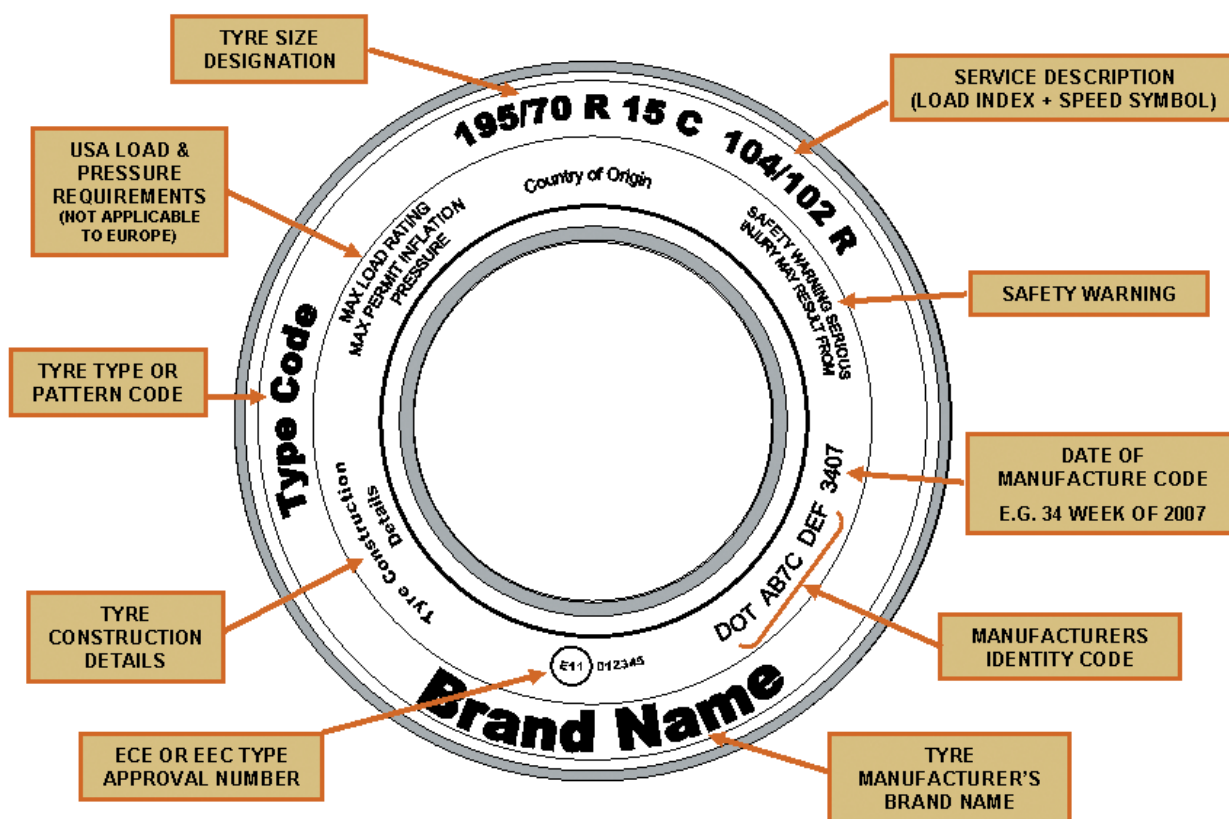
TYRE SIZE DESIGNATION

SERVICE DESCRIPTION (LOAD INDEX + SPEED SYMBOL)

USA LOAD & PRESSURE REQUIREMENTS (NOT APPLICABLE TO EUROPE)

195/70 R 15 C 104/102 R

Country of Origin

MAX LOAD RATING MAX PERMIT INFLATION PRESSURE

SAFETY WARNING SERIOUS INJURY MAY RESULT FROM

SAFETY WARNING

TYRE TYPE OR PATTERN CODE

Type Code

3407

DATE OF MANUFACTURE CODE E.G. 34 WEEK OF 2007

Tyre Construction Details

DOT AB7C DEF

TYRE CONSTRUCTION DETAILS

MANUFACTURERS IDENTITY CODE

E11 012345

Brand Name

ECE OR EEC TYPE APPROVAL NUMBER

TYRE MANUFACTURER'S BRAND NAME